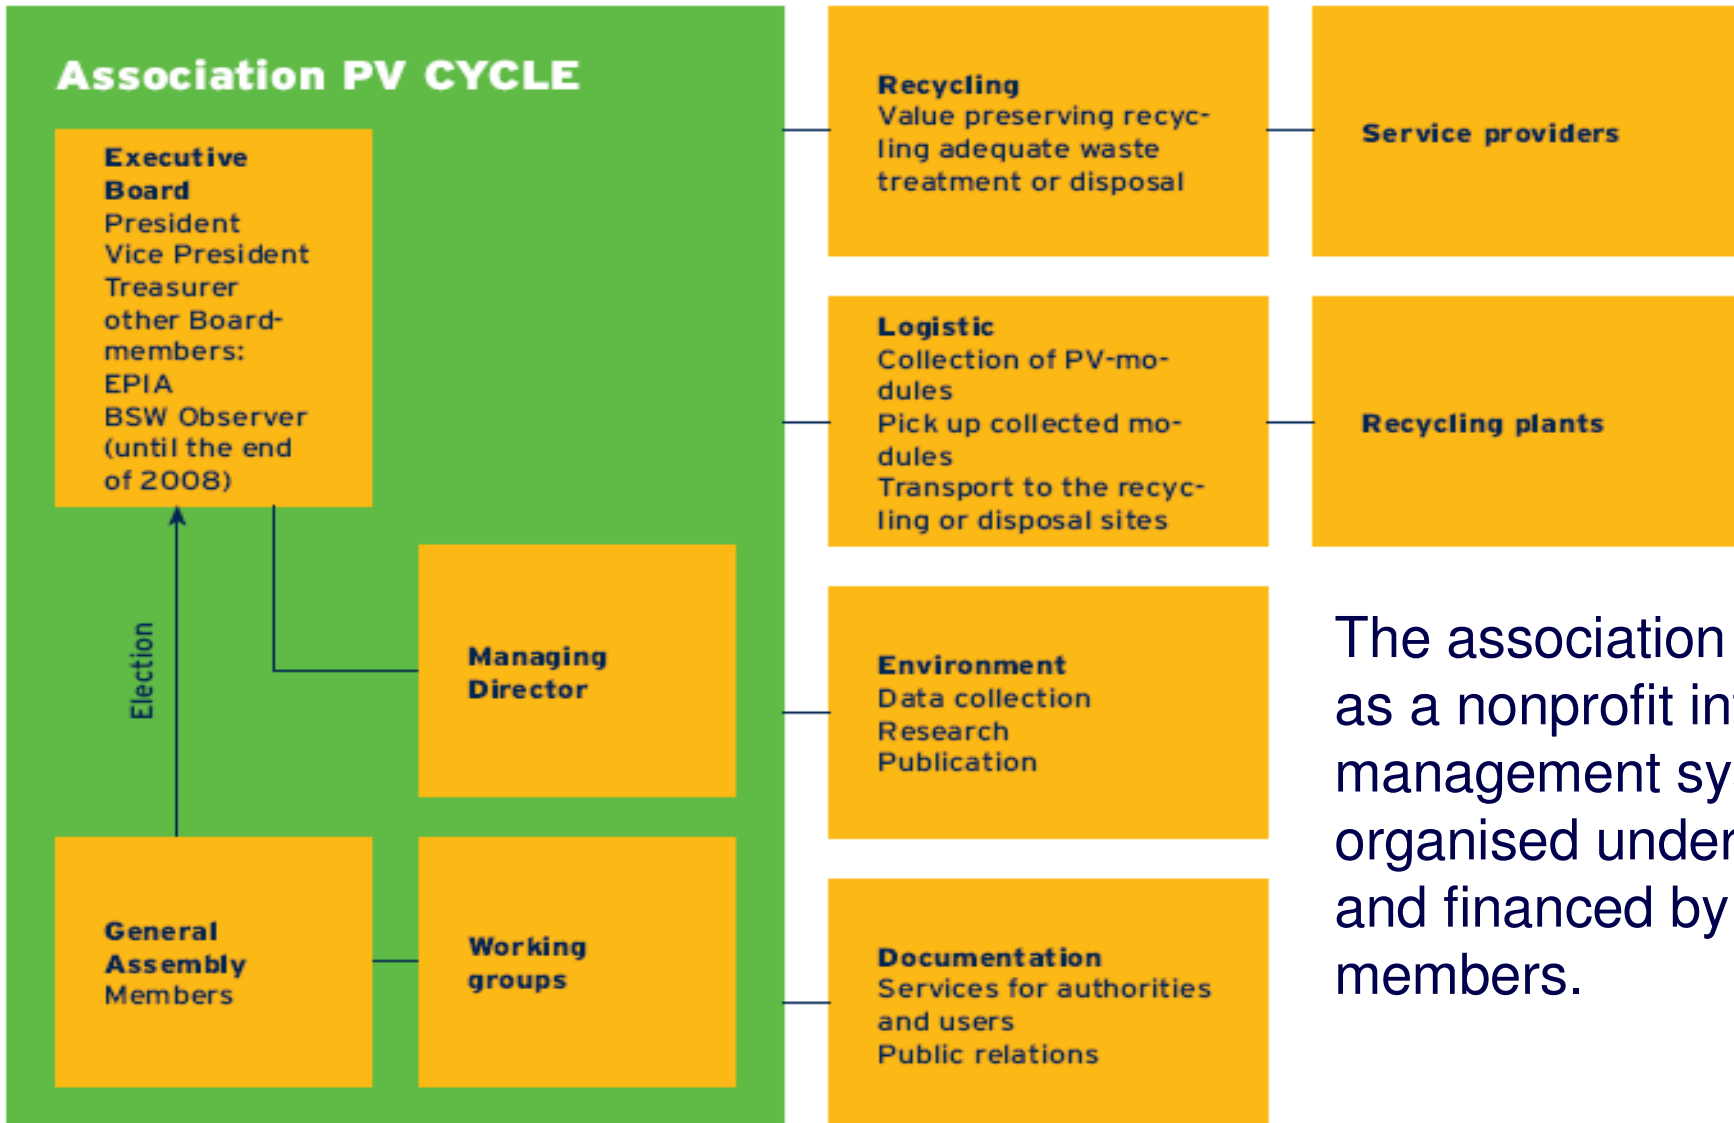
Association PV CYCLE

Executive Board
President
Vice President
Treasurer
other Board-members:
EPIA
BSW Observer (until the end of 2008)

Election

Managing Director

General Assembly
Members

Working groups

Recycling
Value preserving recycling adequate waste treatment or disposal

Service providers

Logistic
Collection of PV-modules
Pick up collected modules
Transport to the recycling or disposal sites

Recycling plants

Environment
Data collection
Research
Publication

Documentation
Services for authorities and users
Public relations

The association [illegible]
as a nonprofit in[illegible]
management sy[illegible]
organised under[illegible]
and financed by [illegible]
members.